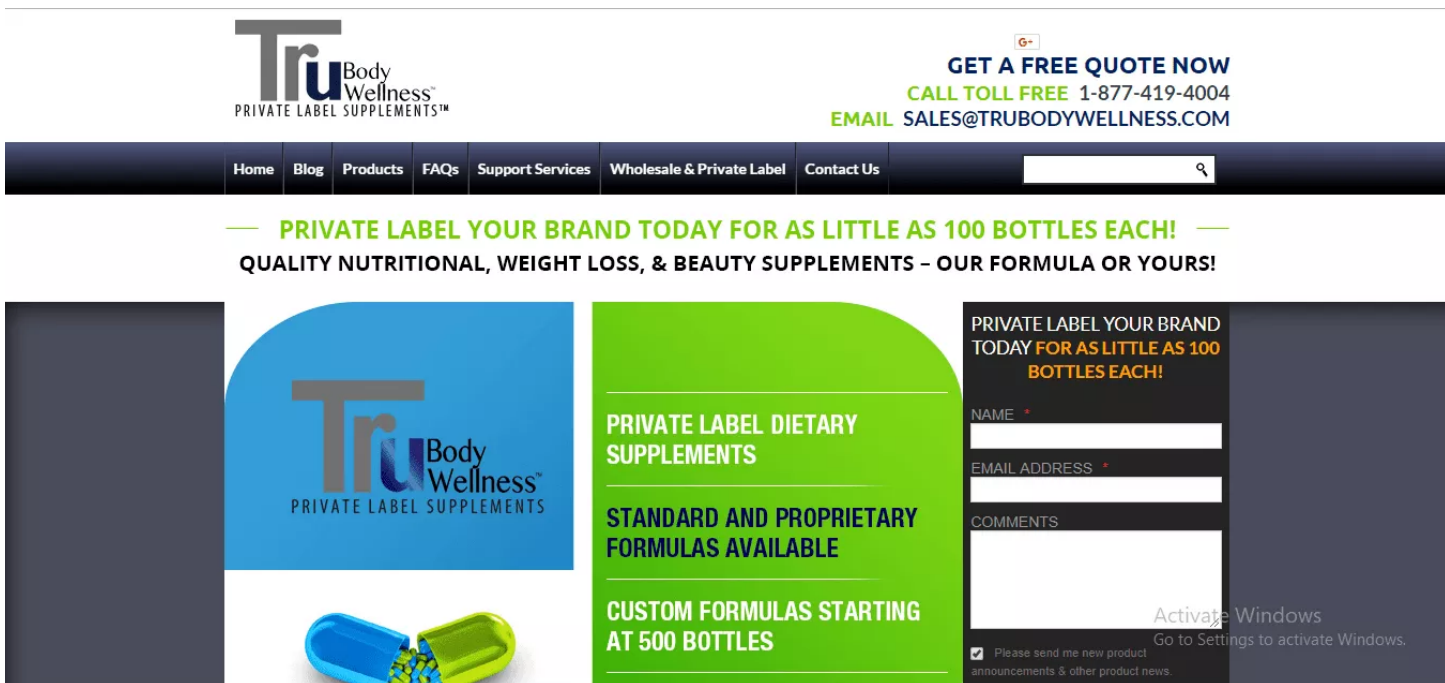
Tru Body Wellness™
PRIVATE LABEL SUPPLEMENTS™

G+

GET A FREE QUOTE NOW
CALL TOLL FREE 1-877-419-4004
EMAIL SALES@TRUBODYWELLNESS.COM

Home Blog Products FAQs Support Services Wholesale & Private Label Contact Us

PRIVATE LABEL YOUR BRAND TODAY FOR AS LITTLE AS 100 BOTTLES EACH!
QUALITY NUTRITIONAL, WEIGHT LOSS, & BEAUTY SUPPLEMENTS – OUR FORMULA OR YOURS!

Tru Body Wellness™
PRIVATE LABEL SUPPLEMENTS

PRIVATE LABEL DIETARY SUPPLEMENTS

STANDARD AND PROPRIETARY FORMULAS AVAILABLE

CUSTOM FORMULAS STARTING AT 500 BOTTLES

PRIVATE LABEL YOUR BRAND TODAY FOR AS LITTLE AS 100 BOTTLES EACH!

NAME *

EMAIL ADDRESS *

COMMENTS

Please send me new product announcements & other product news.

Activate Windows
Go to Settings to activate Windows.